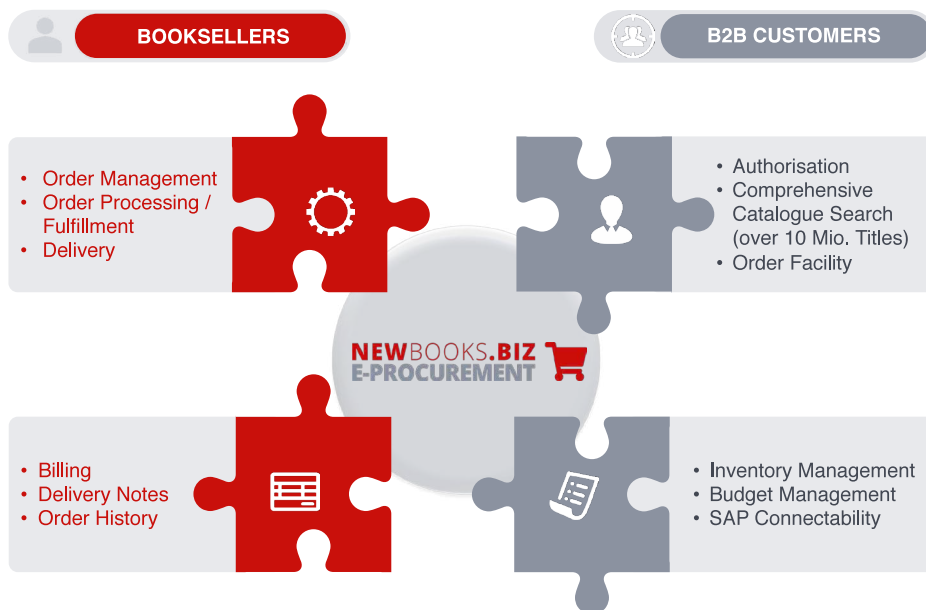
BOOKSELLERS

B2B CUSTOMERS

- Order Management
- Order Processing / Fulfillment
- Delivery

- Authorisation
- Comprehensive Catalogue Search (over 10 Mio. Titles)
- Order Facility

NEWBOOKS.BIZ
E-PROCUREMENT

- Billing
- Delivery Notes
- Order History

- Inventory Management
- Budget Management
- SAP Connectability